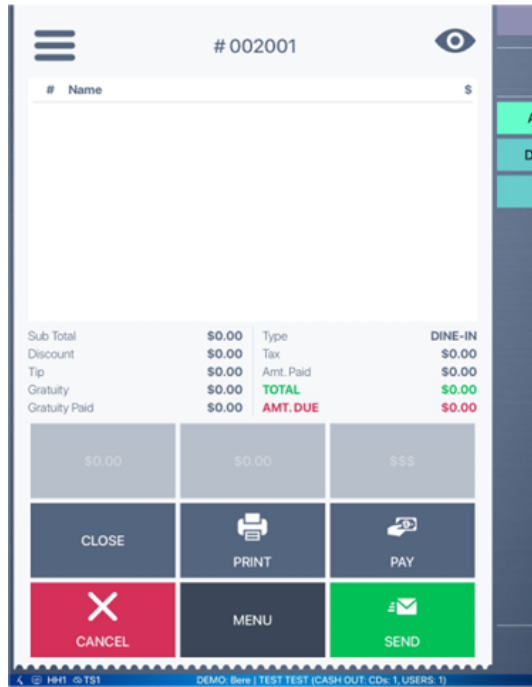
# 002001

| # | Name | $ |
|---|---|---|

| | | | |
|---|---|---|---|
| Sub Total | \$0.00 | Type | DINE-IN |
| Discount | \$0.00 | Tax | \$0.00 |
| Tip | \$0.00 | Amt. Paid | \$0.00 |
| Gratuity | \$0.00 | TOTAL | \$0.00 |
| Gratuity Paid | \$0.00 | AMT. DUE | \$0.00 |

\$0.00
\$0.00
\$\$\$

CLOSE
PRINT
PAY

CANCEL
MENU
SEND

A
D

HH1 TS1
DEMO: Bere | TEST TEST (CASH OUT: CDs: 1, USERS: 1)